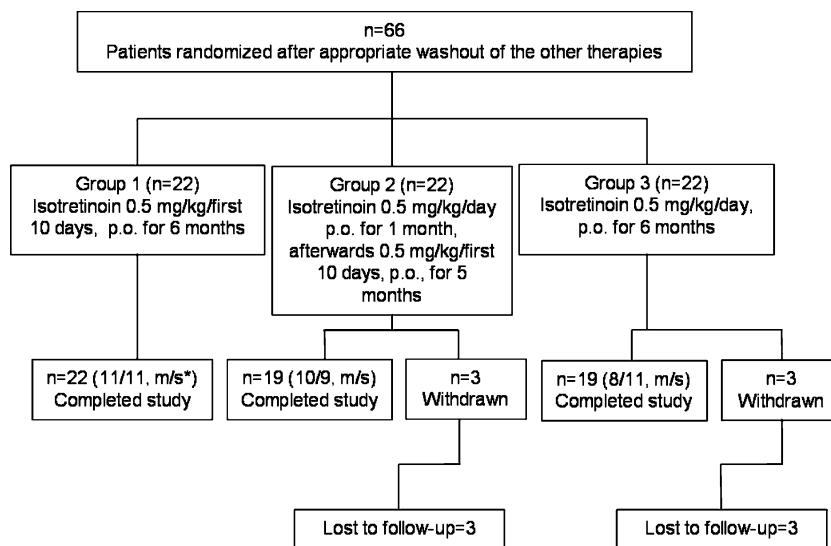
n=66
Patients randomized after appropriate washout of the other therapies

Group 1 (n=22)
Isotretinoin 0.5 mg/kg/first 10 days, p.o. for 6 months

Group 2 (n=22)
Isotretinoin 0.5 mg/kg/day p.o. for 1 month, afterwards 0.5 mg/kg/first 10 days, p.o., for 5 months

Group 3 (n=22)
Isotretinoin 0.5 mg/kg/day, p.o. for 6 months

n=22 (11/11, m/s*)
Completed study

n=19 (10/9, m/s)
Completed study

n=3
Withdrawn

n=19 (8/11, m/s)
Completed study

n=3
Withdrawn

Lost to follow-up=3

Lost to follow-up=3